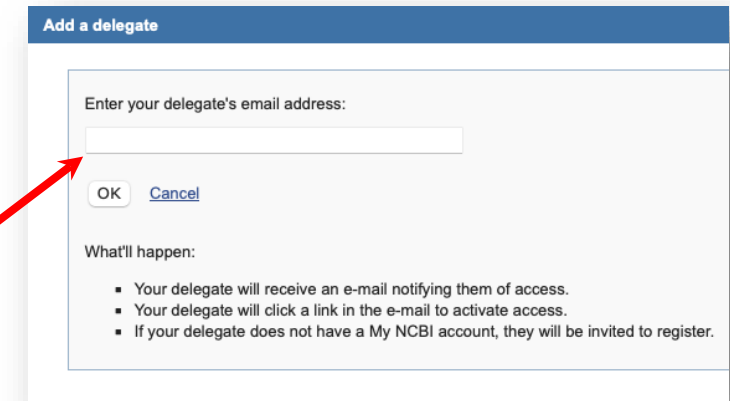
Add a delegate

Enter your delegate's email address:

OK Cancel

What'll happen:

- Your delegate will receive an e-mail notifying them of access.
- Your delegate will click a link in the e-mail to activate access.
- If your delegate does not have a My NCBI account, they will be invited to register.